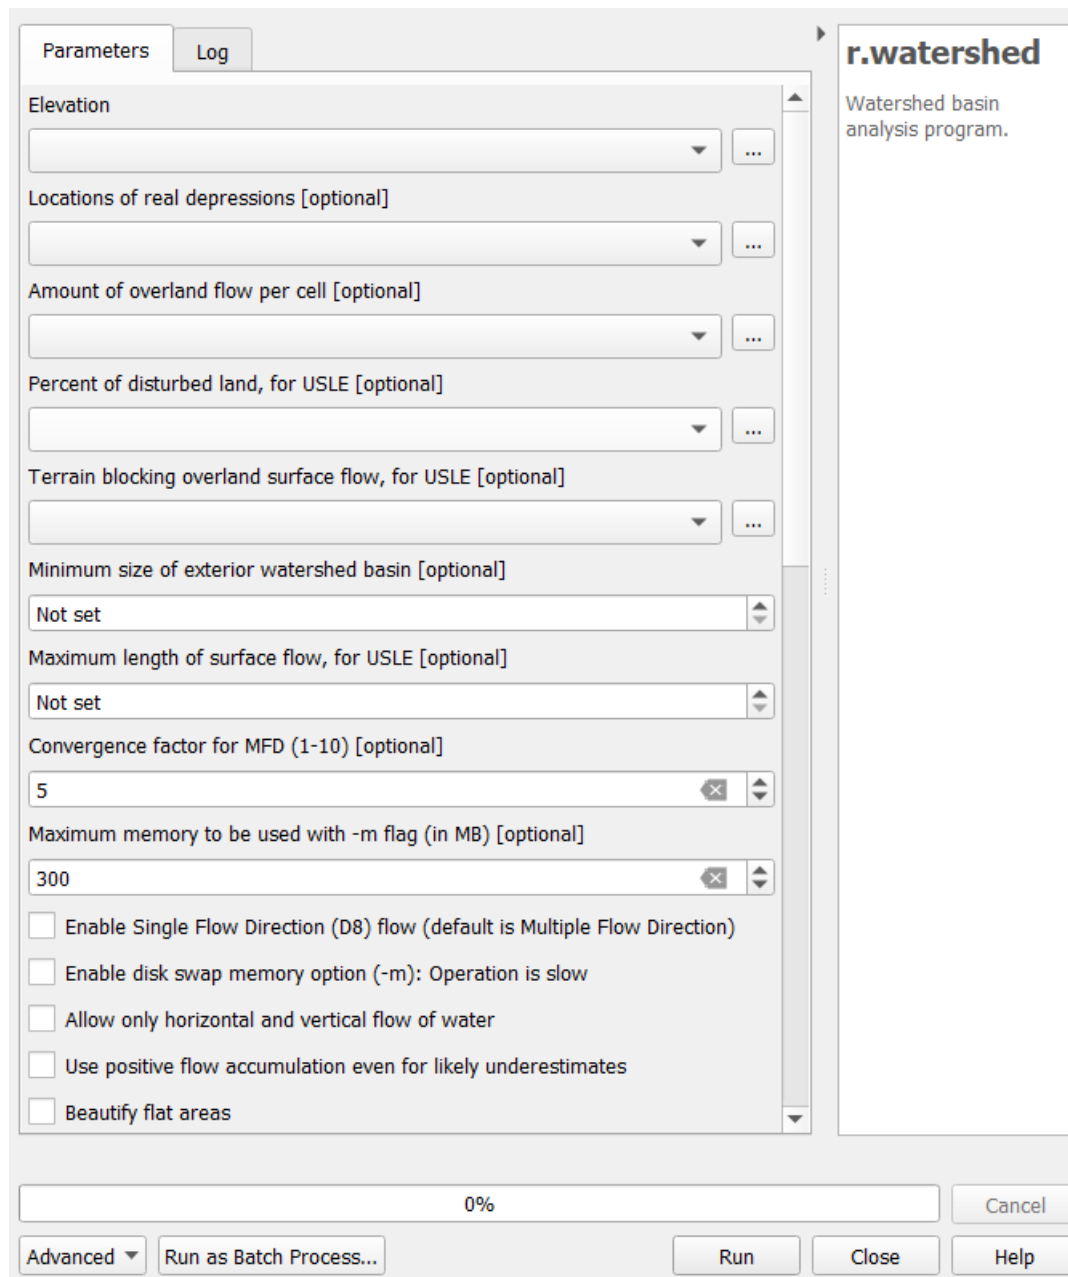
Parameters Log

Elevation

...

Locations of real depressions [optional]

...

Amount of overland flow per cell [optional]

...

Percent of disturbed land, for USLE [optional]

...

Terrain blocking overland surface flow, for USLE [optional]

...

Minimum size of exterior watershed basin [optional]

Not set

Maximum length of surface flow, for USLE [optional]

Not set

Convergence factor for MFD (1-10) [optional]

5

Maximum memory to be used with -m flag (in MB) [optional]

300

Enable Single Flow Direction (D8) flow (default is Multiple Flow Direction)

Enable disk swap memory option (-m): Operation is slow

Allow only horizontal and vertical flow of water

Use positive flow accumulation even for likely underestimates

Beautify flat areas

r.watershed

Watershed basin analysis program.

0%

Cancel

Advanced Run as Batch Process... Run Close Help